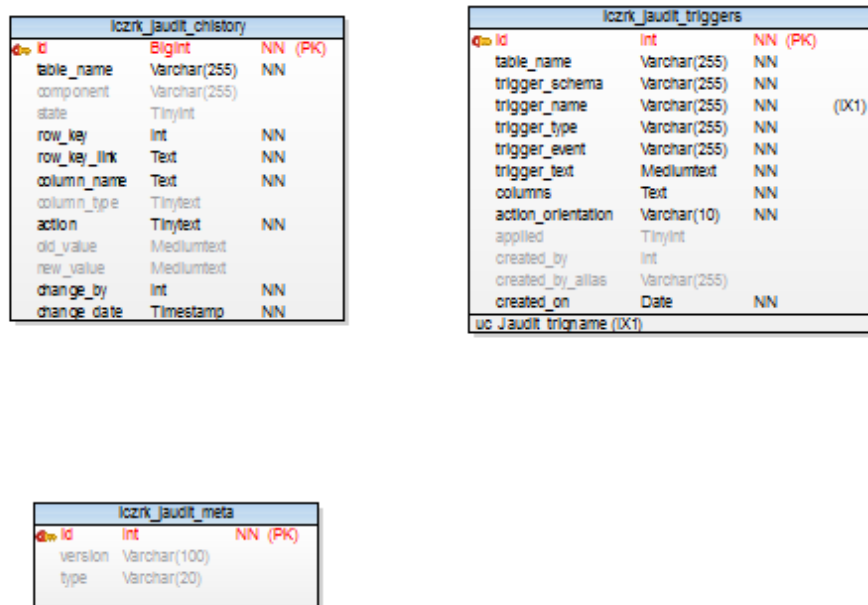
iczrk_jaudit_chistory

| | | |
|---|---|---|
| id | Bigint | NN (PK) |
| table_name | Varchar(255) | NN |
| component | Varchar(255) | |
| state | Tinyint | |
| row_key | int | NN |
| row_key_link | Text | NN |
| column_name | Text | NN |
| column_type | Tinytext | |
| action | Tinytext | NN |
| old_value | Mediumtext | |
| new_value | Mediumtext | |
| change_by | int | NN |
| change_date | Timestamp | NN |

iczrk_jaudit_triggers

| | | | |
|---|---|---|---|
| id | int | NN (PK) | |
| table_name | Varchar(255) | NN | |
| trigger_schema | Varchar(255) | NN | |
| trigger_name | Varchar(255) | NN | (IX1) |
| trigger_type | Varchar(255) | NN | |
| trigger_event | Varchar(255) | NN | |
| trigger_text | Mediumtext | NN | |
| columns | Text | NN | |
| action_orientation | Varchar(10) | NN | |
| applied | Tinyint | | |
| created_by | int | | |
| created_by_alias | Varchar(255) | | |
| created_on | Date | NN | |

uc Jaudit_trigname (IX1)

iczrk_jaudit_meta

| | | |
|---|---|---|
| id | int | NN (PK) |
| version | Varchar(100) | |
| type | Varchar(20) | |